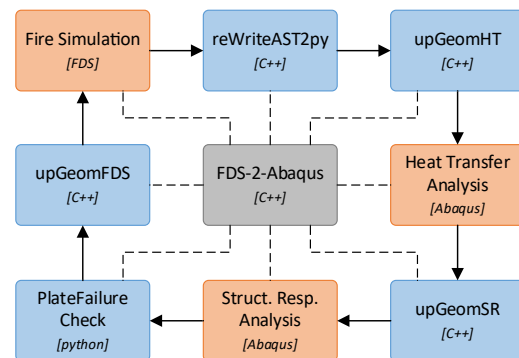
Fire Simulation
[FDS]

reWriteAST2py
[C++]

upGeomHT
[C++]

upGeomFDS
[C++]

FDS-2-Abaqus
[C++]

Heat Transfer Analysis
[Abaqus]

PlateFailure Check
[python]

Struct. Resp. Analysis
[Abaqus]

upGeomSR
[C++]